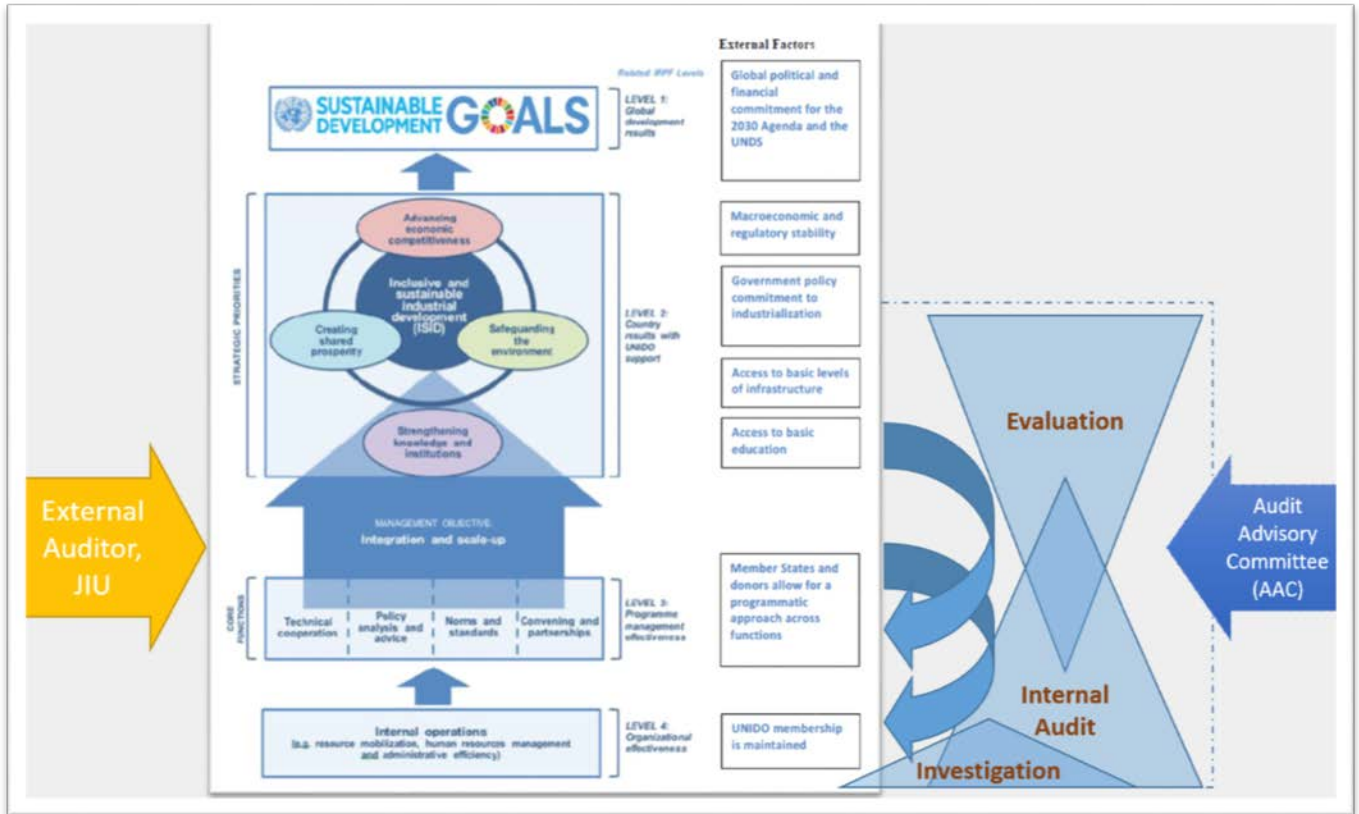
External Auditor, JIU

SUSTAINABLE DEVELOPMENT GOALS

Related IRPF Levels

LEVEL 1: Global development results

STRATEGIC PRIORITIES

Advancing economic competitiveness

Inclusive and sustainable industrial development (ISID)

Creating shared prosperity

Safeguarding the environment

Strengthening knowledge and institutions

LEVEL 2: Country results with UNIDO support

MANAGEMENT OBJECTIVE: Integration and scale-up

CORE FUNCTIONS

| Technical cooperation | Policy analysis and advice | Norms and standards | Convening and partnerships |
|---|---|---|---|

LEVEL 3: Programme management effectiveness

Internal operations (e.g. resource mobilization, human resources management and administrative efficiency)

LEVEL 4: Organizational effectiveness

External Factors

Global political and financial commitment for the 2030 Agenda and the UNDS

Macroeconomic and regulatory stability

Government policy commitment to industrialization

Access to basic levels of infrastructure

Access to basic education

Member States and donors allow for a programmatic approach across functions

UNIDO membership is maintained

Evaluation

Internal Audit

Investigation

Audit Advisory Committee (AAC)